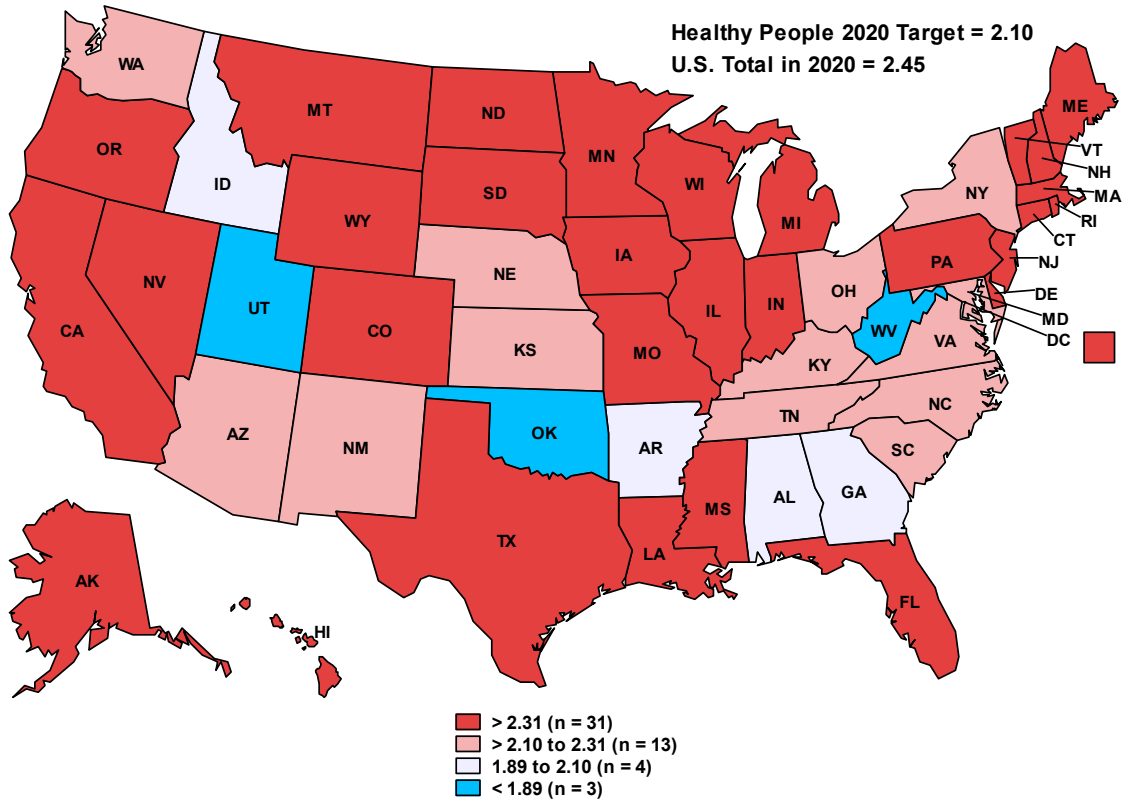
Healthy People 2020 Target = 2.10
U.S. Total in 2020 = 2.45

WA
MT
ND
MN
ME
VT
NH
MA
RI
CT
NJ
DE
MD
DC
OR
ID
WY
SD
WI
MI
NY
NV
UT
CO
NE
IA
IL
IN
OH
PA
WV
VA
CA
KS
MO
KY
AZ
NM
OK
AR
TN
NC
SC
AL
GA
MS
TX
LA
FL
AK
HI

> 2.31 (n = 31)
> 2.10 to 2.31 (n = 13)
1.89 to 2.10 (n = 4)
< 1.89 (n = 3)